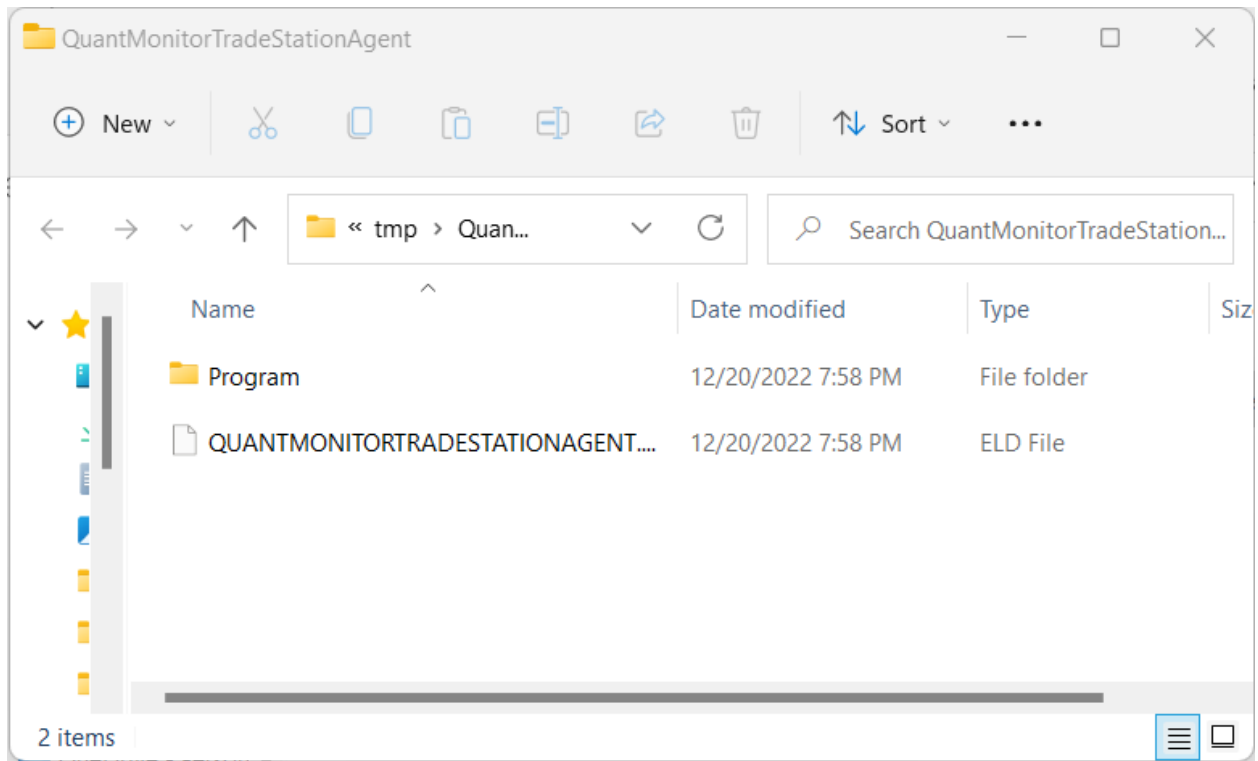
QuantMonitorTradeStationAgent

New

Sort

« tmp › Quan...

Search QuantMonitorTradeStation...

| Name | Date modified | Type | Siz |
|---|---|---|---|
| Program | 12/20/2022 7:58 PM | File folder | |
| QUANTMONITORTRADESTATIONAGENT.... | 12/20/2022 7:58 PM | ELD File | |

2 items